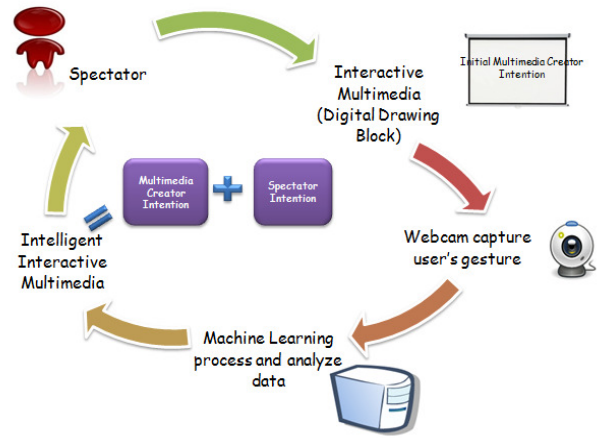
Spectator

Interactive Multimedia (Digital Drawing Block)

Initial Multimedia Creator Intention

Multimedia Creator Intention

Spectator Intention

Webcam capture user's gesture

Intelligent Interactive Multimedia

Machine Learning process and analyze data